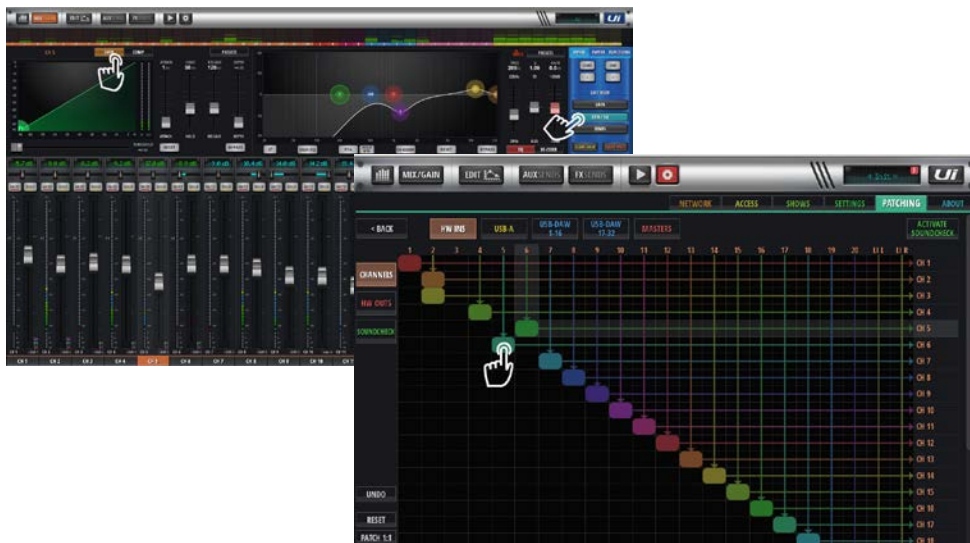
MIX/GAIN EDIT AUX SENDS FX SENDS

UI

NETWORK ACCESS SHOWS SETTINGS PATCHING ABOUT

< BACK HW INS USB-A USB-DAW 1-16 USB-DAW 17-32 MASTERS ACTIVATE SOUNDCHECK

1 2 3 4 5 6 7 8 9 10 11 12 13 14 15 16 17 18 19 20 LL LR

CHANNELS
HW OUTS
SOUNDCHECK

CH 1
CH 2
CH 3
CH 4
CH 5
CH 6
CH 7
CH 8
CH 9
CH 10
CH 11
CH 12
CH 13
CH 14
CH 15
CH 16
CH 17
CH 18

UNDO
RESET
PATCH 1:1

CH 1 CH 2 CH 3 CH 4 CH 5 CH 6 CH 7 CH 8 CH 9 CH 10 CH 11